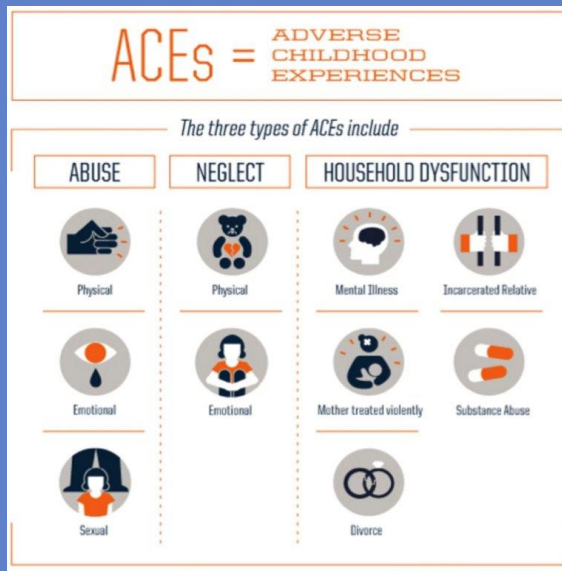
ACEs = ADVERSE CHILDHOOD EXPERIENCES

The three types of ACEs include

ABUSE

Physical

Emotional

Sexual

NEGLECT

Physical

Emotional

HOUSEHOLD DYSFUNCTION

Mental Illness

Incarcerated Relative

Mother treated violently

Substance Abuse

Divorce